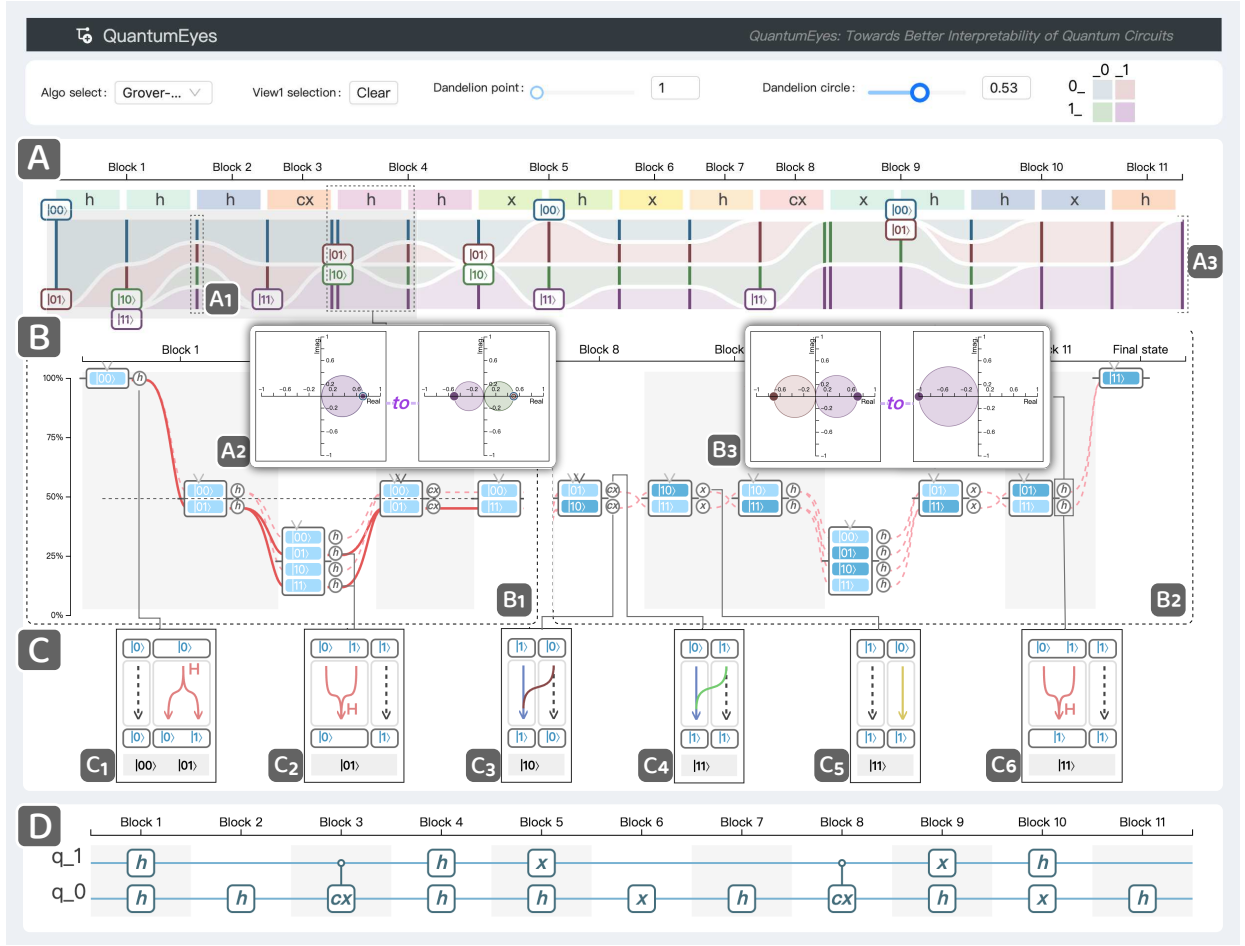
QuantumEyes

QuantumEyes: Towards Better Interpretability of Quantum Circuits

Algo select: Grover-...

View1 selection: Clear

Dandelion point: 1

Dandelion circle: 0.53

_0 _1
0_
1_

A

Block 1 Block 2 Block 3 Block 4 Block 5 Block 6 Block 7 Block 8 Block 9 Block 10 Block 11

h h h cx h h x h x h cx x h h x h

|00⟩ |01⟩ |10⟩ |11⟩ |01⟩ |10⟩ |00⟩ |01⟩ |10⟩ |11⟩ |11⟩ |00⟩ |01⟩ |11⟩

A1 A2 A3

B

Block 1 Block 8 Block 11 Final state

Imag Real -1 -0.6 -0.2 0.2 0.6 1 to

100% 75% 50% 25% 0%

|00⟩ h |00⟩ |01⟩ h h |00⟩ |01⟩ |10⟩ |11⟩ h h h h |00⟩ |01⟩ cx cx |00⟩ |11⟩ |01⟩ |10⟩ cx cx |10⟩ |11⟩ x x |10⟩ |11⟩ h h |00⟩ |01⟩ |10⟩ |11⟩ h h h h |01⟩ |11⟩ x x |01⟩ |11⟩ h h |11⟩

B1 B2 B3

C

|0⟩ |0⟩ H |0⟩ |0⟩ |1⟩ |00⟩ |01⟩ C1

|0⟩ |1⟩ |1⟩ H |0⟩ |1⟩ |01⟩ C2

|1⟩ |0⟩ |1⟩ |0⟩ |10⟩ C3

|0⟩ |1⟩ |1⟩ |1⟩ |11⟩ C4

|1⟩ |1⟩ |1⟩ |1⟩ |11⟩ C5

|0⟩ |1⟩ |1⟩ H |1⟩ |1⟩ |11⟩ C6

D

Block 1 Block 2 Block 3 Block 4 Block 5 Block 6 Block 7 Block 8 Block 9 Block 10 Block 11

q_1 h h x x h
q_0 h h cx h h x h cx h x h